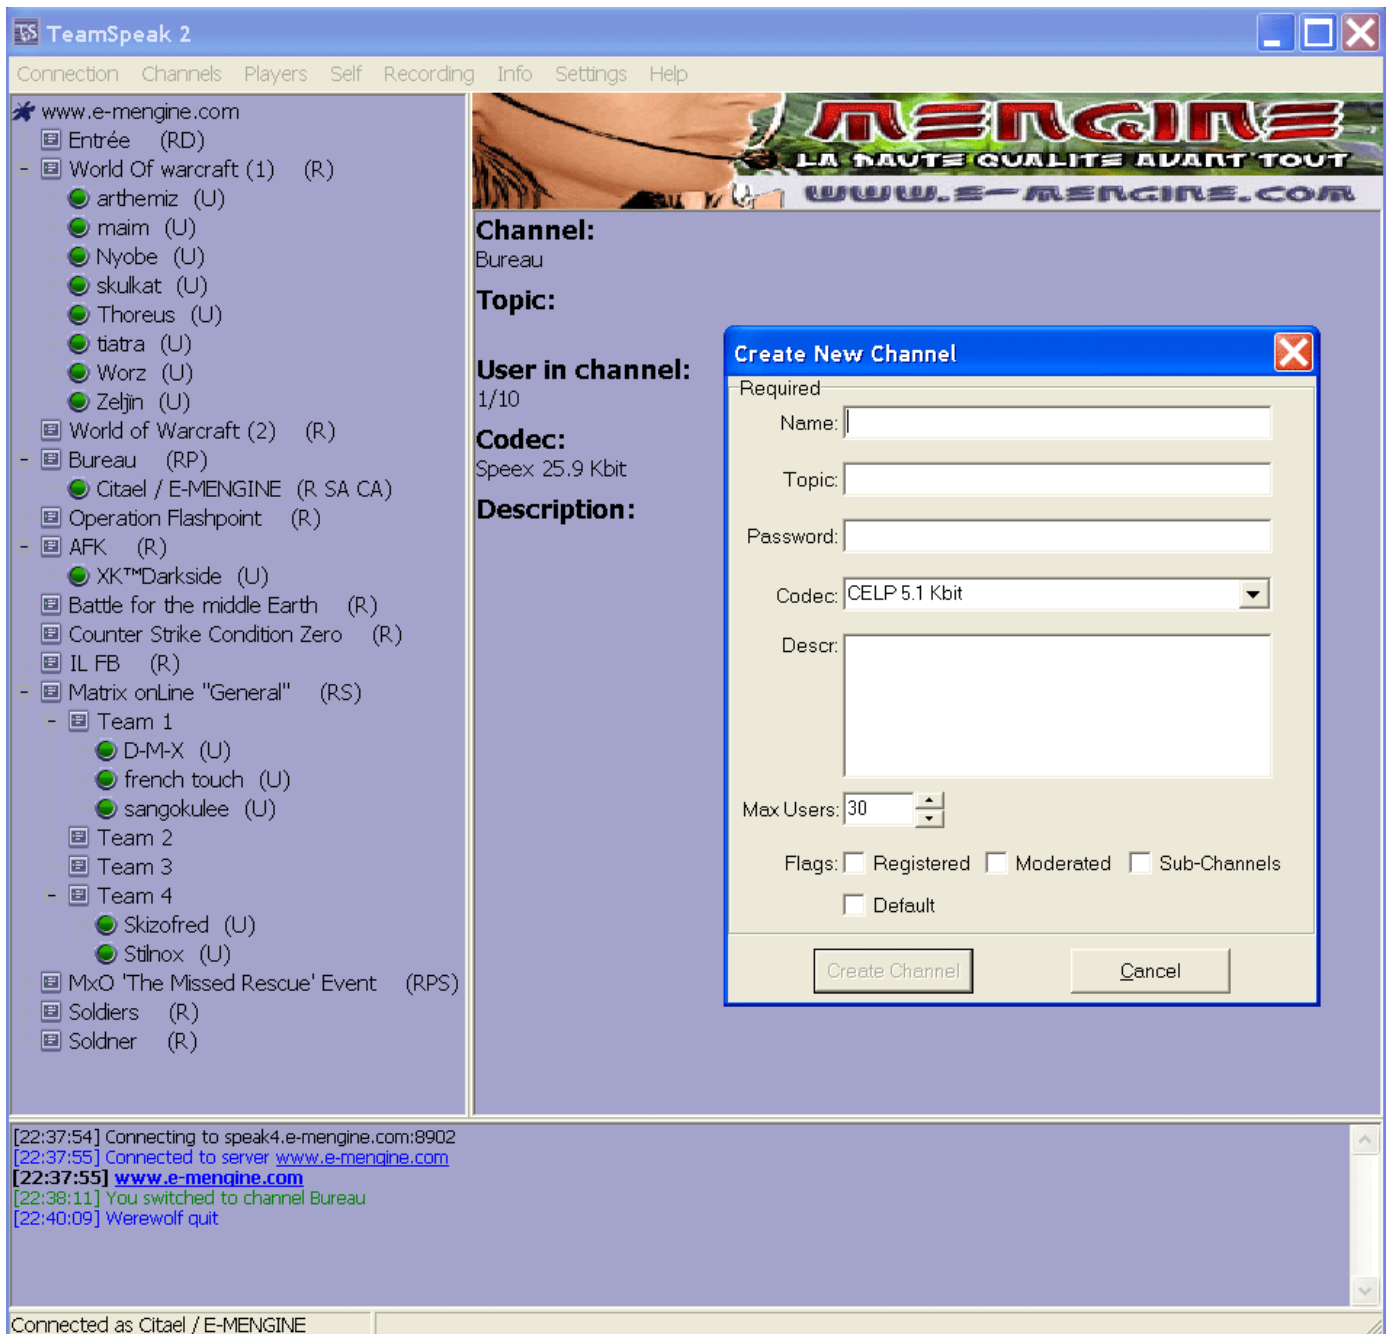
TeamSpeak 2

Connection Channels Players Self Recording Info Settings Help

www.e-mengine.com
Entrée (RD)
World Of warcraft (1) (R)
arthemiz (U)
maim (U)
Nyobe (U)
skulkat (U)
Thoreus (U)
tiatra (U)
Worz (U)
Zeljin (U)
World of Warcraft (2) (R)
Bureau (RP)
Citael / E-MENGINE (R SA CA)
Operation Flashpoint (R)
AFK (R)
XK™Darkside (U)
Battle for the middle Earth (R)
Counter Strike Condition Zero (R)
IL FB (R)
Matrix onLine "General" (RS)
Team 1
D-M-X (U)
french touch (U)
sangokulee (U)
Team 2
Team 3
Team 4
Skizofred (U)
Stilnox (U)
MxO 'The Missed Rescue' Event (RPS)
Soldiers (R)
Soldner (R)

MENGINE
LA HAUTE QUALITE AVANT TOUT
WWW.E-MENGINE.COM

Channel:
Bureau
Topic:
User in channel:
1/10
Codec:
Speex 25.9 Kbit
Description:

Create New Channel
Required
Name:
Topic:
Password:
Codec: CELP 5.1 Kbit
Descr:
Max Users: 30
Flags: Registered Moderated Sub-Channels
Default
Create Channel
Cancel

[22:37:54] Connecting to speak4.e-mengine.com:8902
[22:37:55] Connected to server www.e-mengine.com
[22:37:55] www.e-mengine.com
[22:38:11] You switched to channel Bureau
[22:40:09] Werewolf quit

Connected as Citael / E-MENGINE